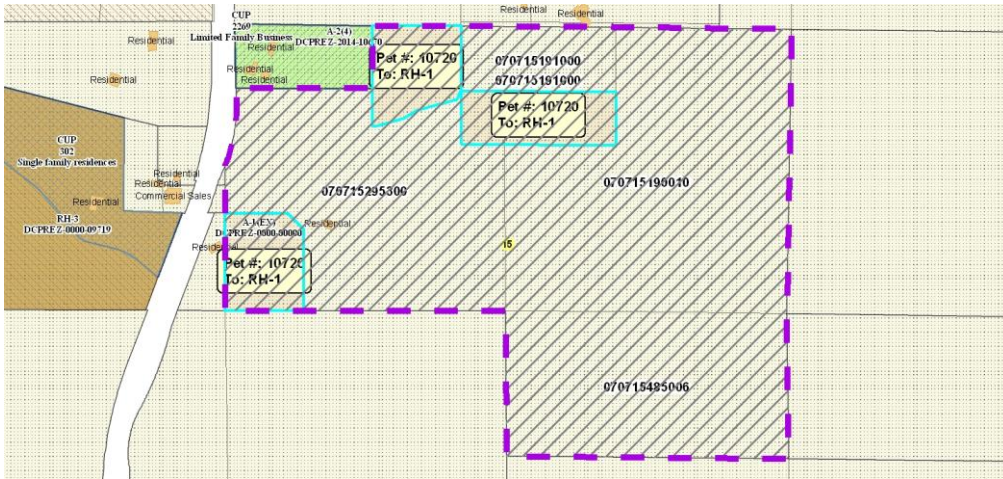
Residential
Residential
CUP
2269
Limited Family Business
A-2(4)
DCPREZ-2014-10670
Residential
Residential
Residential
Residential
Pet #: 10720
To: RH-1
070715191000
070715191900
Pet #: 10720
To: RH-1
CUP
302
Single family residences
Residential
Residential
Commercial Sales
Residential
RH-3
DCPREZ-0000-09719
070715295300
070715195010
A-1(EX)
DCPREZ-0000-00000
Residential
Residential
15
Pet #: 10720
To: RH-1
070715485006